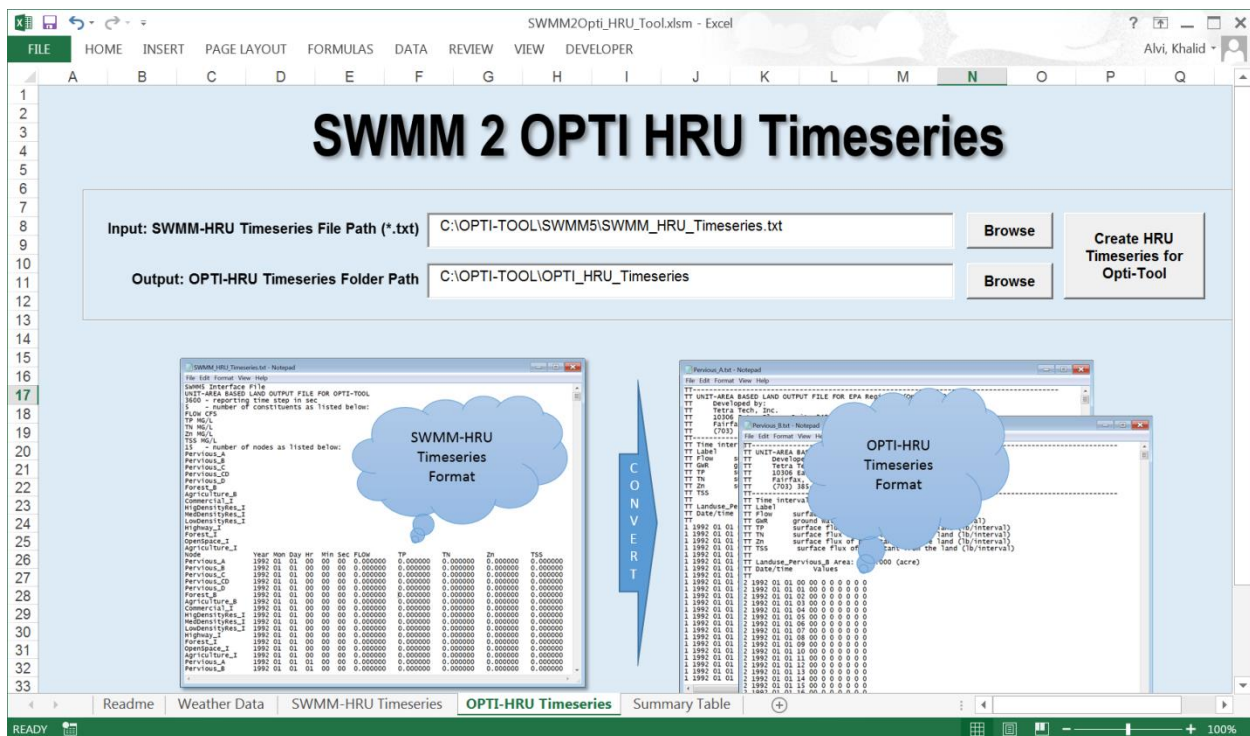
SWMM2Opti_HRU_Tool.xlsm - Excel

FILE HOME INSERT PAGE LAYOUT FORMULAS DATA REVIEW VIEW DEVELOPER

Alvi, Khalid

A B C D E F G H I J K L M N O P Q

SWMM 2 OPTI HRU Timeseries

Input: SWMM-HRU Timeseries File Path (*.txt) C:\OPTI-TOOL\SWMM5\SWMM_HRU_Timeseries.txt Browse

Output: OPTI-HRU Timeseries Folder Path C:\OPTI-TOOL\OPTI_HRU_Timeseries Browse

Create HRU Timeseries for Opti-Tool

SWMM_HRU_Timeseries.txt - Notepad
File Edit Format View Help
SWMM5 Interface File
UNIT-AREA BASED LAND OUTPUT FILE FOR OPTI-TOOL
3600 - reporting time step in sec
5 - number of constituents as listed below:
FLOW CFS
TP MG/L
TN MG/L
Zn MG/L
TSS MG/L
15 - Number of nodes as listed below:
Pervious_A
Pervious_B
Pervious_C
Pervious_CD
Pervious_D
Forest_B
Agriculture_B
Commercial_I
HigDensityRes_I
MedDensityRes_I
LowDensityRes_I
Highway_I
Forest_I
OpenSpace_I
Agriculture_I
Node Year Mon Day Hr Min Sec FLOW TP TN Zn TSS
Pervious_A 1992 01 01 00 00 00 0.000000 0.000000 0.000000 0.000000 0.000000

SWMM-HRU Timeseries Format

C O N V E R T

Pervious_A.txt - Notepad
File Edit Format View Help
TT UNIT-AREA BASED LAND OUTPUT FILE FOR EPA Region
TT Developed by:
TT Tetra Tech, Inc.
TT 10306
TT Fairfa
TT (703)
TT Time inter
TT Label
TT Flow
TT GWR
TT TP
TT TN
TT Zn
TT TSS
TT Landuse_Pe
TT Date/time

Pervious_B.txt - Notepad
File Edit Format View Help
TT UNIT-AREA BA
TT Develop
TT Tetra Te
TT 10306 Ea
TT Fairfax,
TT (703) 385
TT Time interval
TT Label
TT Flow surfa
TT GWR ground wa
TT TP surface flux
TT TN surface flux
TT Zn surface flux of
TT TSS surface flux of
TT Landuse_Pervious_B Area: 000 (acre)
TT Date/Time Values
2 1992 01 01 00 00 0 0 0 0 0 0

OPTI-HRU Timeseries Format

Readme Weather Data SWMM-HRU Timeseries OPTI-HRU Timeseries Summary Table

READY 100%